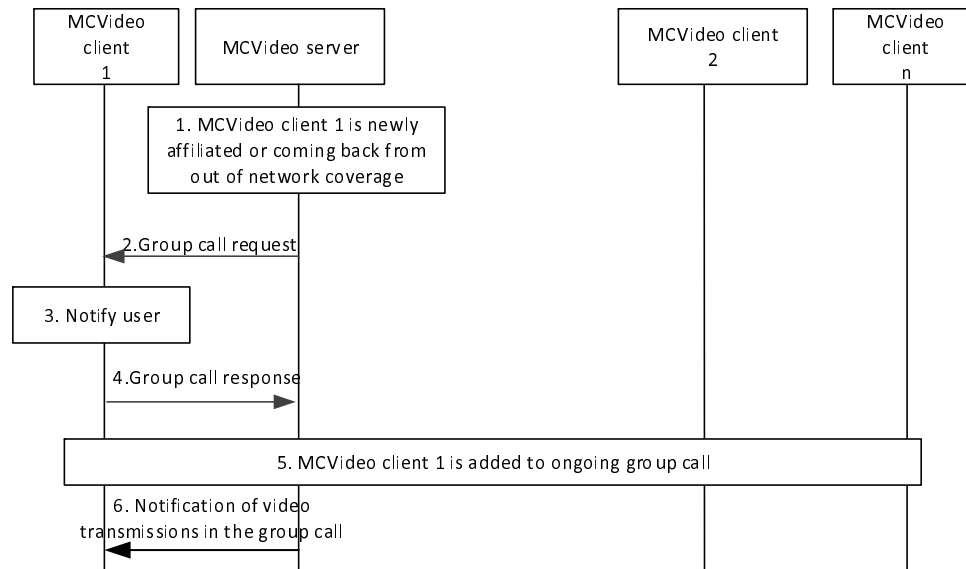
MCVideo client 1

MCVideo server

MCVideo client 2

MCVideo client n

1. MCVideo client 1 is newly affiliated or coming back from out of network coverage

2.Group call request

3. Notify user

4.Group call response

5. MCVideo client 1 is added to ongoing group call

6. Notification of video transmissions in the group call